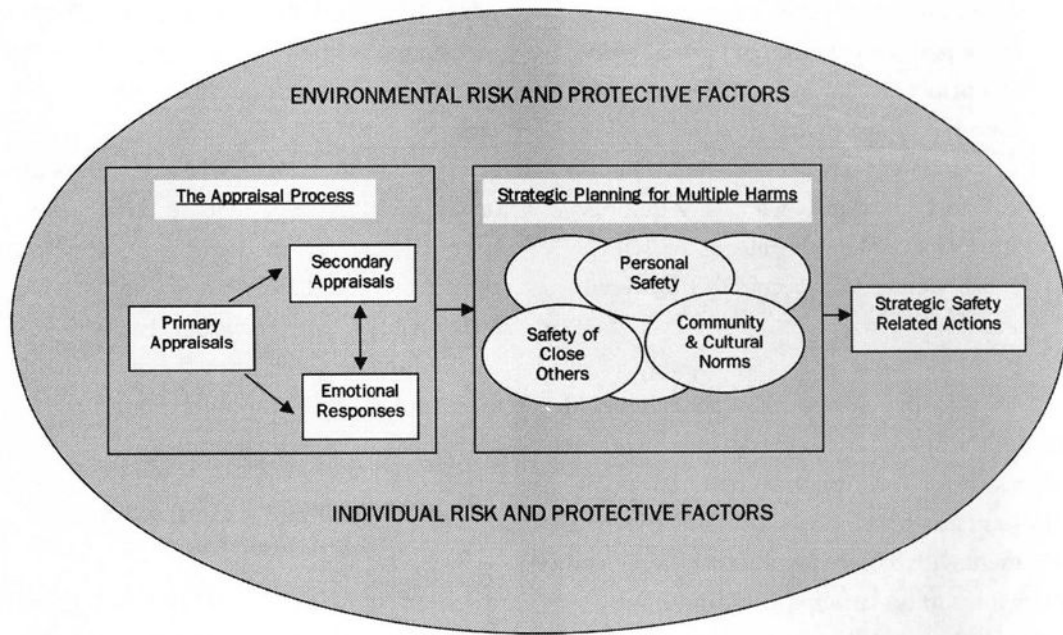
ENVIRONMENTAL RISK AND PROTECTIVE FACTORS

The Appraisal Process

Primary Appraisals

Secondary Appraisals

Emotional Responses

Strategic Planning for Multiple Harms

Personal Safety

Safety of Close Others

Community & Cultural Norms

Strategic Safety Related Actions

INDIVIDUAL RISK AND PROTECTIVE FACTORS